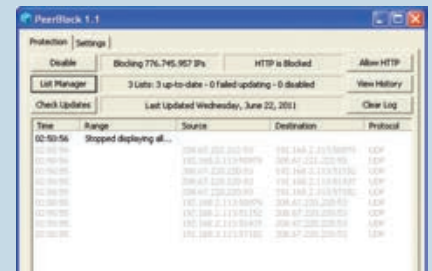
PeerBlock 1.1

Protection | Settings

Disable | Blocking 776,745,957 IPs | HTTP is Blocked | Allow HTTP

List Manager | 3 Lists: 3 up-to-date - 0 failed updating - 0 disabled | View History

Check Updates | Last Updated Wednesday, June 22, 2011 | Clear Log

| Time | Range | Source | Destination | Protocol |
|---|---|---|---|---|
| 02:50:56 | Stopped displaying all... | | | |
| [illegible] | | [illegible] | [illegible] | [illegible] |
| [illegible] | | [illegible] | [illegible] | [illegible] |
| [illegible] | | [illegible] | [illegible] | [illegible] |
| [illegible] | | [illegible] | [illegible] | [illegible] |
| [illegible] | | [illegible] | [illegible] | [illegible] |
| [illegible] | | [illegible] | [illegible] | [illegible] |
| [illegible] | | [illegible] | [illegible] | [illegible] |
| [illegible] | | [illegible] | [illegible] | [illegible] |
| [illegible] | | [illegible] | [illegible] | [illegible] |